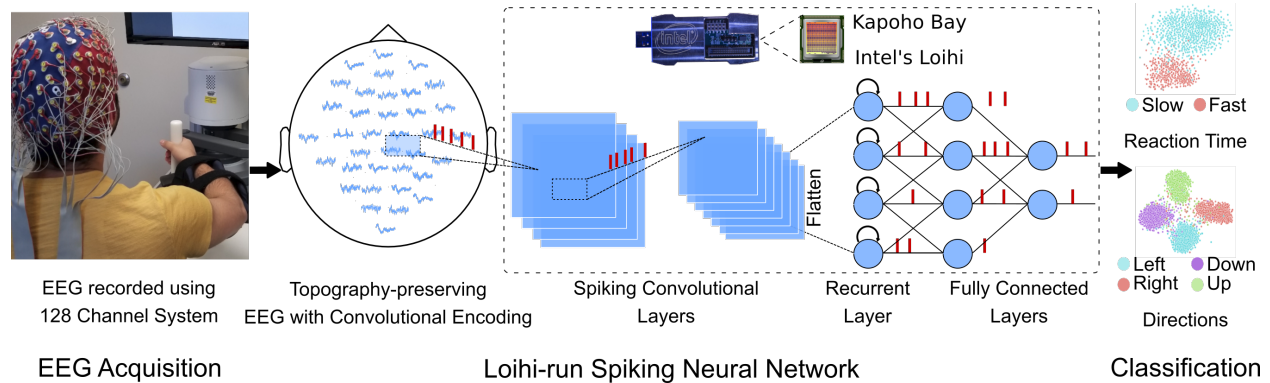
Kapoho Bay

Intel's Loihi

intel

Slow Fast

Reaction Time

Flatten

Left Down
Right Up

Directions

EEG recorded using 128 Channel System

Topography-preserving EEG with Convolutional Encoding

Spiking Convolutional Layers

Recurrent Layer

Fully Connected Layers

EEG Acquisition

Loihi-run Spiking Neural Network

Classification